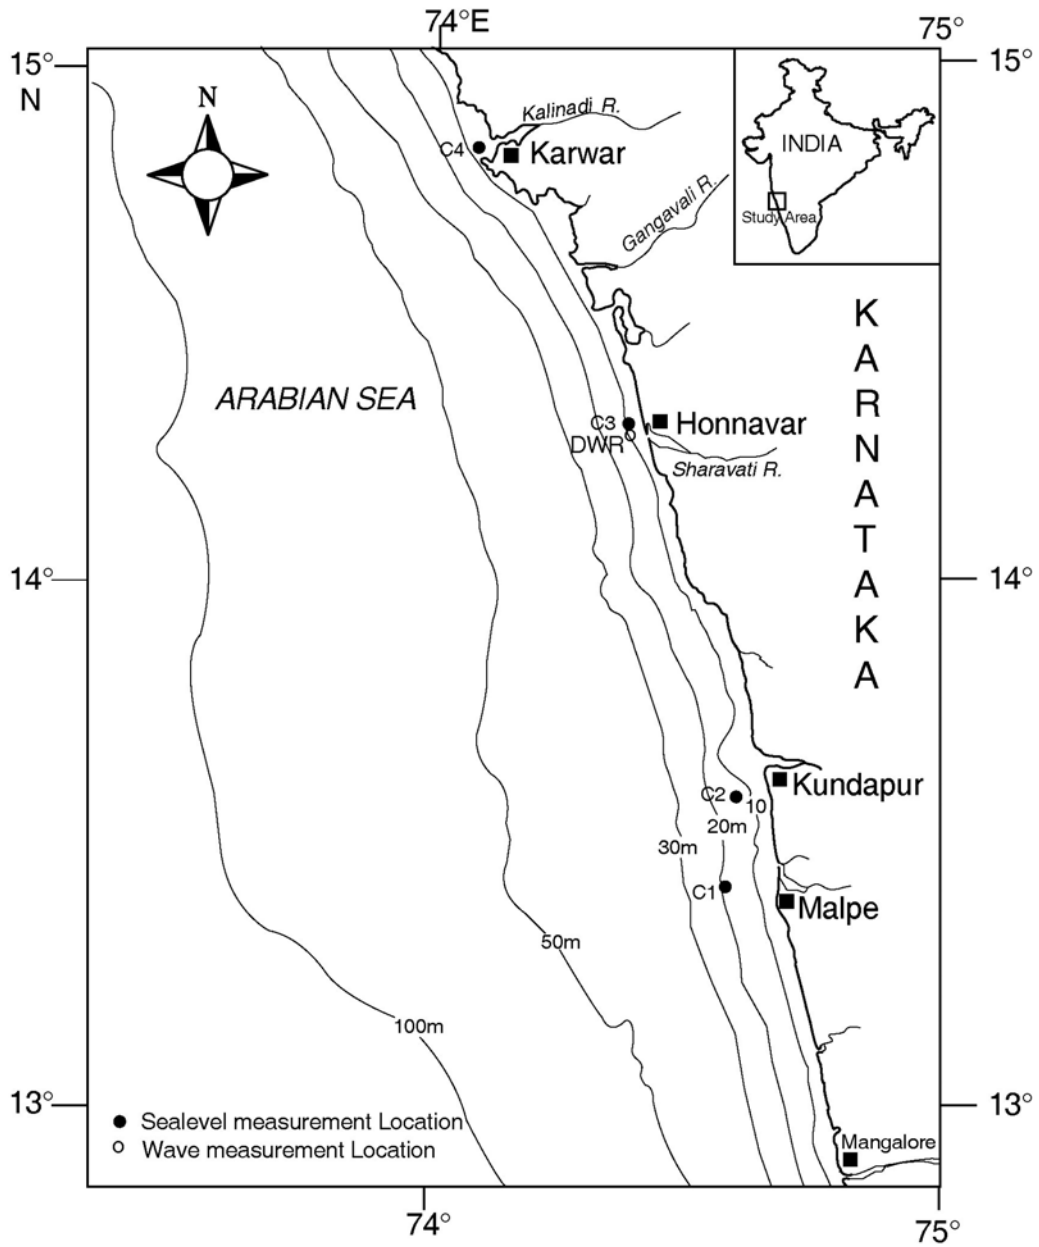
74°E
75°
15°
N
15°
N
INDIA
Study Area
Kalinadi R.
C4
Karwar
Gangavali R.
KARNATAKA
ARABIAN SEA
C3
DWR
Honnavar
Sharavati R.
14°
14°
C2
10
Kundapur
20m
30m
C1
Malpe
50m
100m
13°
13°
● Sealevel measurement Location
○ Wave measurement Location
Mangalore
74°
75°